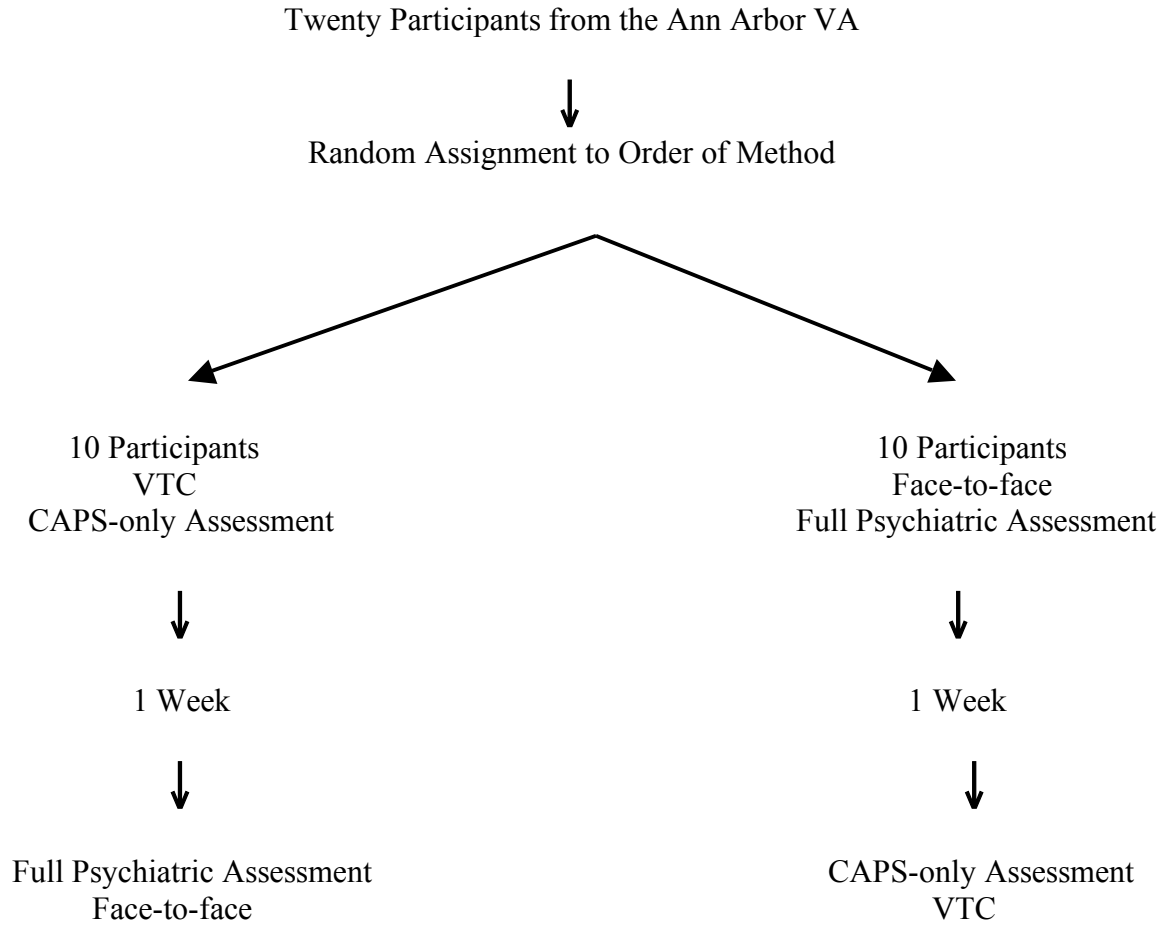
Twenty Participants from the Ann Arbor VA

Random Assignment to Order of Method

10 Participants
VTC
CAPS-only Assessment

1 Week

Full Psychiatric Assessment
Face-to-face

10 Participants
Face-to-face
Full Psychiatric Assessment

1 Week

CAPS-only Assessment
VTC